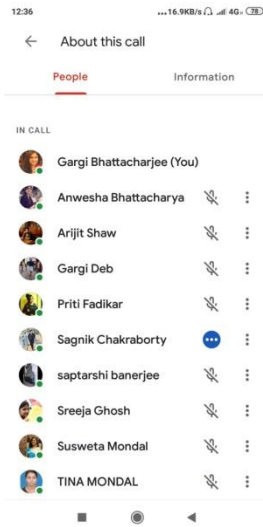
12:36 ...16.9KB/s 4G 78

About this call

People Information

IN CALL

Gargi Bhattacharjee (You)

Anwesha Bhattacharya

Arijit Shaw

Gargi Deb

Priti Fadikar

Sagnik Chakraborty

saptarshi banerjee

Sreeja Ghosh

Susweta Mondal

TINA MONDAL